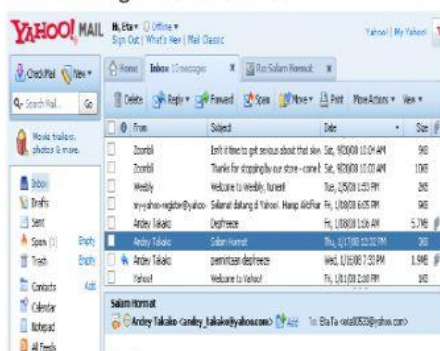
YAHOO! MAIL Hi, Eta ▾ Offline ▾
Sign Out | What's New | Mail Classic

Yahoo! | My Yahoo!

Check Mail New ▾

Search Mail... Go

Movie trailers, photos & more.

Inbox
Drafts
Sent
Spam (1) Empty
Trash Empty
Contacts Add
Calendar
Notepad
All Feeds

Home | Inbox (2 messages) | Re: Salam Hormat

Delete | Reply ▾ | Forward | Spam | Move ▾ | Print | More Actions ▾ | View ▾

| From | Subject | Date | Size |
|---|---|---|---|
| Zoombi | Isn't it time to get serious about that skin | Sat, 9/20/08 11:04 AM | 9KB |
| Zoombi | Thanks for stopping by our store - come b | Sat, 9/20/08 11:00 AM | 10KB |
| Weebly | Welcome to Weebly, tuneet! | Sat, 2/9/08 1:53 PM | 2KB |
| my-yahoo-register@yahoo- | Selamat datang di Yahoo!. Harap Aktifkan | Fri, 1/18/08 6:05 PM | 8KB |
| Andey Takako | Desfreeze | Fri, 1/18/08 1:16 AM | 5.7MB |
| Andey Takako | Salam Hormat | Thu, 1/17/08 12:32 PM | 3KB |
| Andey Takako | permintaan desfreeze | Wed, 1/16/08 7:33 PM | 1.9MB |
| Yahoo! | Welcome to Yahoo! | Fri, 1/11/08 2:00 PM | 8KB |

Salam Hormat
Andey Takako <andey_takako@yahoo.com> Add To: Eta Ta <eta00529@yahoo.com>